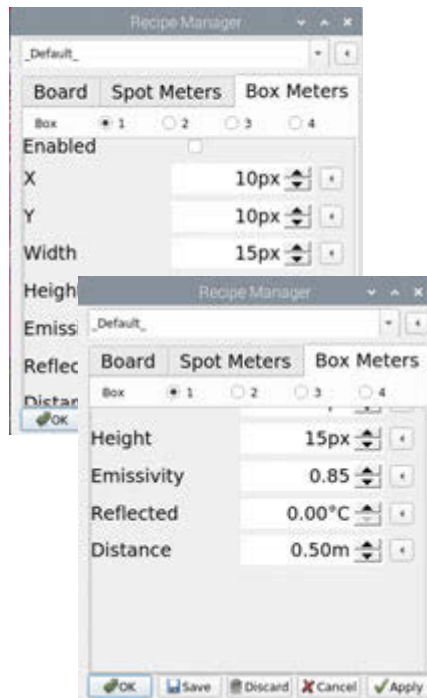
Recipe Manager

_Default_

Board | Spot Meters | Box Meters

Box 1 2 3 4

Enabled

X 10px

Y 10px

Width 15px

Heigh

Emissi

Reflec

Distar

OK

Recipe Manager

_Default_

Board | Spot Meters | Box Meters

Box 1 2 3 4

Height 15px

Emissivity 0.85

Reflected 0.00°C

Distance 0.50m

OK Save Discard Cancel Apply